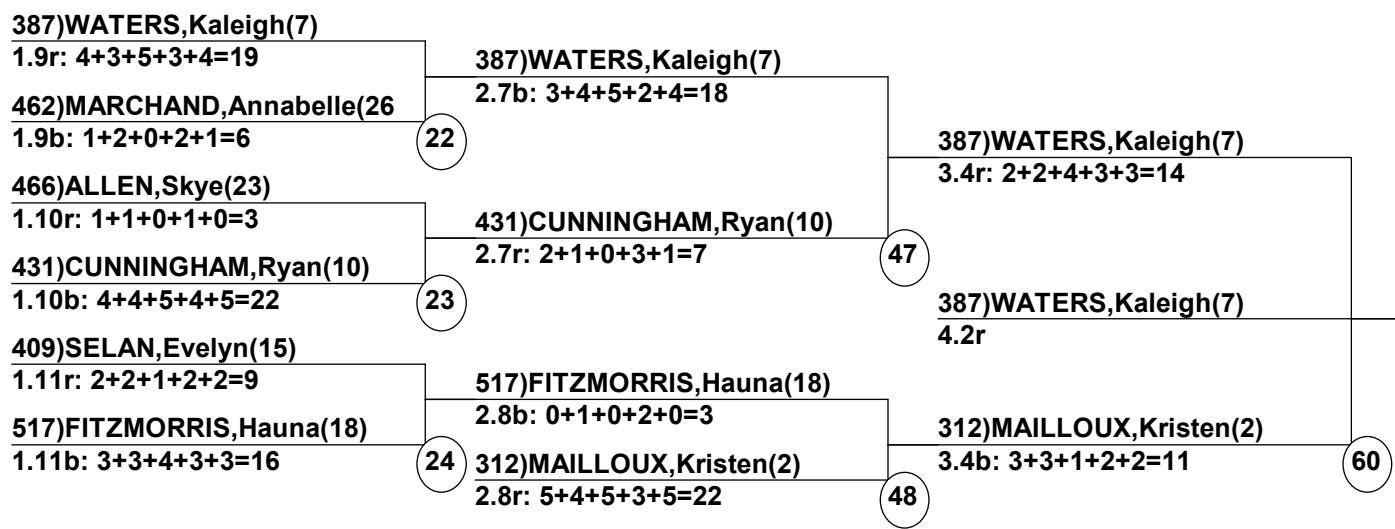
387)WATERS,Kaleigh(7)
1.9r: 4+3+5+3+4=19

462)MARCHAND,Annabelle(26
1.9b: 1+2+0+2+1=6

22

466)ALLEN,Skye(23)
1.10r: 1+1+0+1+0=3

431)CUNNINGHAM,Ryan(10)
1.10b: 4+4+5+4+5=22

23

409)SELAN,Evelyn(15)
1.11r: 2+2+1+2+2=9

517)FITZMORRIS,Hauna(18)
1.11b: 3+3+4+3+3=16

24

387)WATERS,Kaleigh(7)
2.7b: 3+4+5+2+4=18

431)CUNNINGHAM,Ryan(10)
2.7r: 2+1+0+3+1=7

47

517)FITZMORRIS,Hauna(18)
2.8b: 0+1+0+2+0=3

312)MAILLOUX,Kristen(2)
2.8r: 5+4+5+3+5=22

48

387)WATERS,Kaleigh(7)
3.4r: 2+2+4+3+3=14

312)MAILLOUX,Kristen(2)
3.4b: 3+3+1+2+2=11

60

387)WATERS,Kaleigh(7)
4.2r